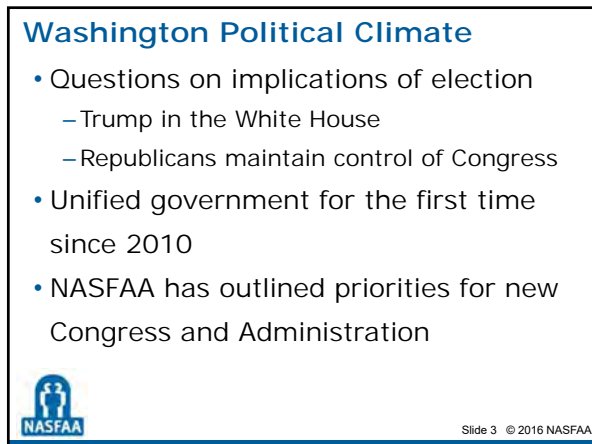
Washington Political Climate

• Questions on implications of election
– Trump in the White House
– Republicans maintain control of Congress

• Unified government for the first time since 2010

• NASFAA has outlined priorities for new Congress and Administration

NASFAA

Slide 3 © 2016 NASFAA